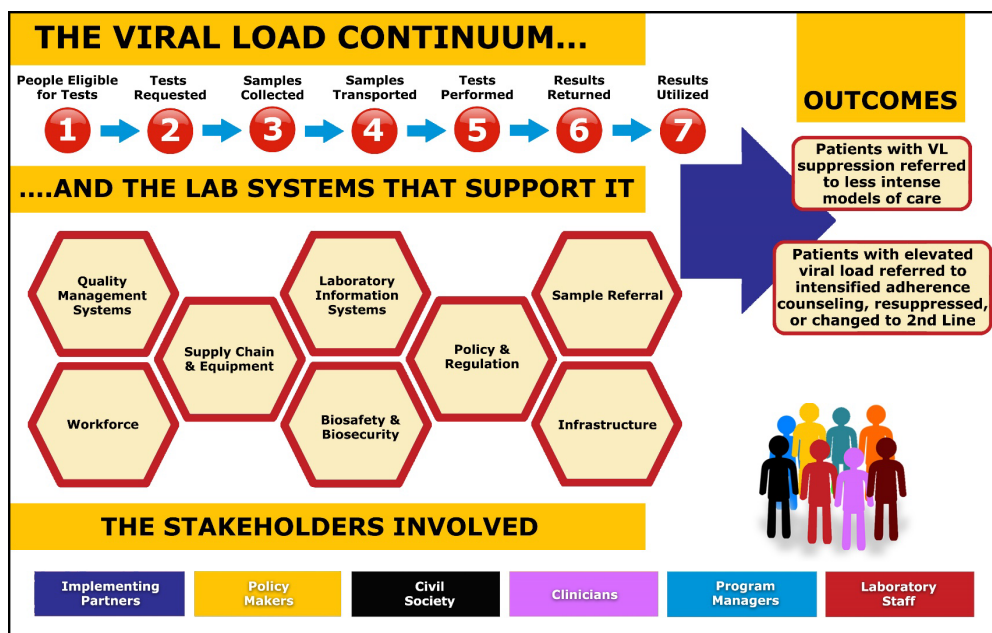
THE VIRAL LOAD CONTINUUM...

People Eligible for Tests
1
Tests Requested
2
Samples Collected
3
Samples Transported
4
Tests Performed
5
Results Returned
6
Results Utilized
7

OUTCOMES

Patients with VL suppression referred to less intense models of care

Patients with elevated viral load referred to intensified adherence counseling, resuppressed, or changed to 2nd Line

....AND THE LAB SYSTEMS THAT SUPPORT IT

Quality Management Systems

Supply Chain & Equipment

Laboratory Information Systems

Policy & Regulation

Sample Referral

Workforce

Biosafety & Biosecurity

Infrastructure

THE STAKEHOLDERS INVOLVED

Implementing Partners

Policy Makers

Civil Society

Clinicians

Program Managers

Laboratory Staff